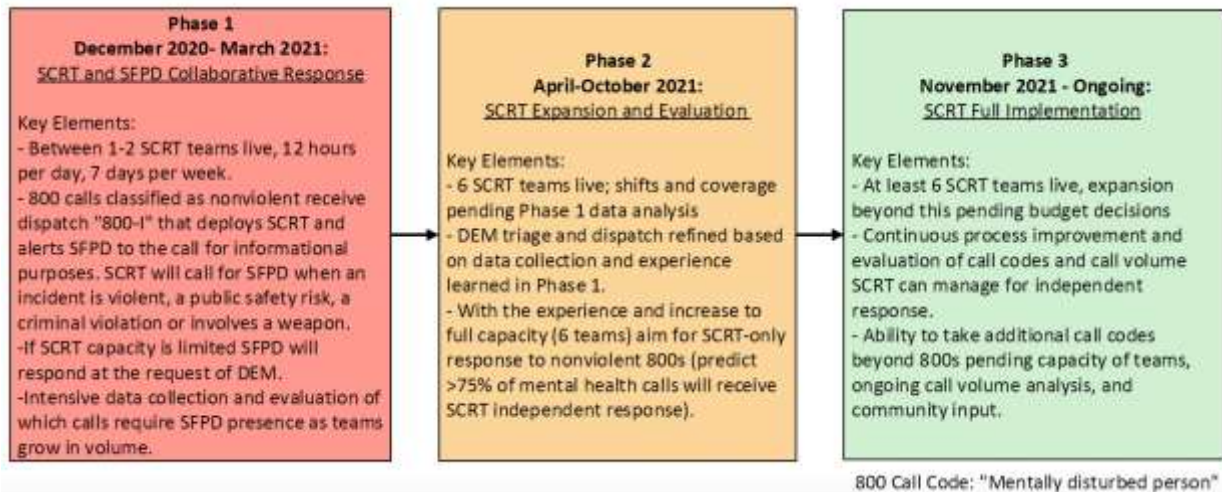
Phase 1
December 2020- March 2021:
SCRT and SFPD Collaborative Response

Key Elements:
- Between 1-2 SCRT teams live, 12 hours per day, 7 days per week.
- 800 calls classified as nonviolent receive dispatch "800-I" that deploys SCRT and alerts SFPD to the call for informational purposes. SCRT will call for SFPD when an incident is violent, a public safety risk, a criminal violation or involves a weapon.
-If SCRT capacity is limited SFPD will respond at the request of DEM.
-Intensive data collection and evaluation of which calls require SFPD presence as teams grow in volume.

Phase 2
April-October 2021:
SCRT Expansion and Evaluation

Key Elements:
- 6 SCRT teams live; shifts and coverage pending Phase 1 data analysis
- DEM triage and dispatch refined based on data collection and experience learned in Phase 1.
- With the experience and increase to full capacity (6 teams) aim for SCRT-only response to nonviolent 800s (predict >75% of mental health calls will receive SCRT independent response).

Phase 3
November 2021 - Ongoing:
SCRT Full Implementation

Key Elements:
- At least 6 SCRT teams live, expansion beyond this pending budget decisions
- Continuous process improvement and evaluation of call codes and call volume SCRT can manage for independent response.
- Ability to take additional call codes beyond 800s pending capacity of teams, ongoing call volume analysis, and community input.

800 Call Code: "Mentally disturbed person"